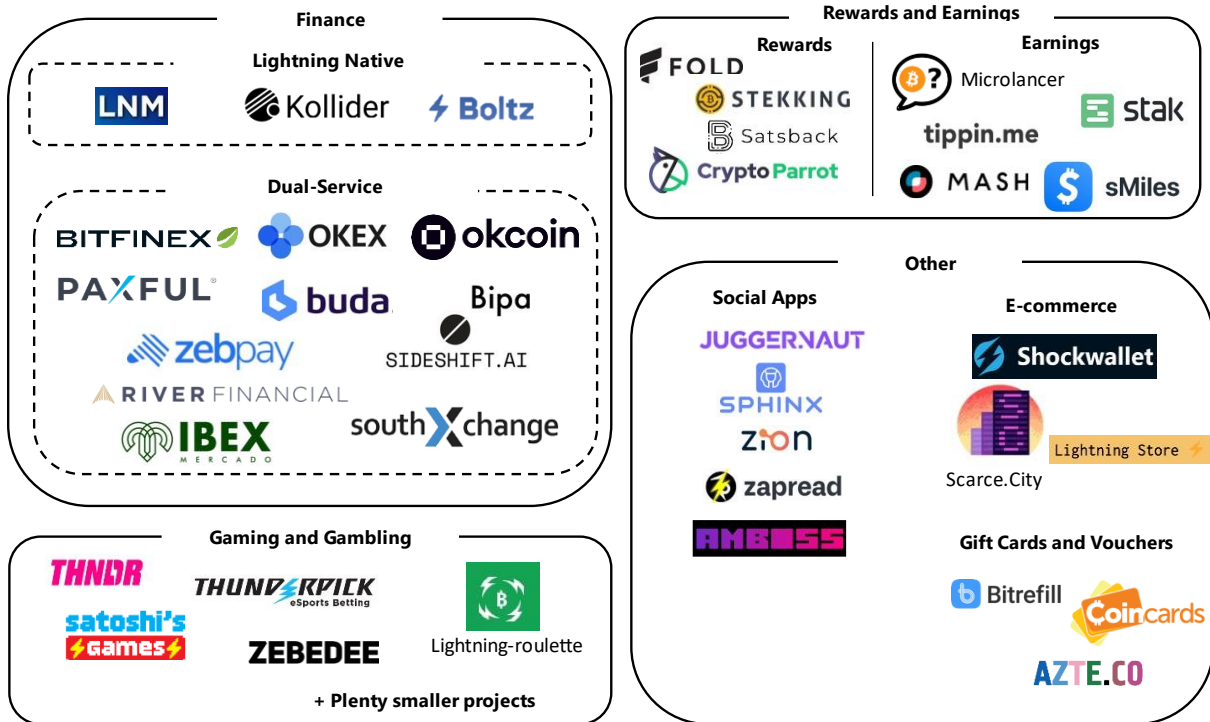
Finance

Lightning Native

LNM Kollider Boltz

Dual-Service

BITFINEX OKEX okcoin
PAXFUL buda Bipa
zebpay SIDESHIFT.AI
RIVER FINANCIAL
IBEX MERCADO southXchange

Rewards and Earnings

Rewards

FOLD
STEKKING
Satsback
CryptoParrot

Earnings

Microlancer
stak
tippin.me
MASH
sMiles

Other

Social Apps

JUGGERNAUT
SPHINX
zion
zapread
AMBOSS

E-commerce

Shockwallet
Scarce.City
Lightning Store

Gift Cards and Vouchers

Bitrefill
Coincards
AZTE.CO

Gaming and Gambling

THNDR
THUNDERPICK eSports Betting
satoshi's games
ZEBEDEE
Lightning-roulette

+ Plenty smaller projects